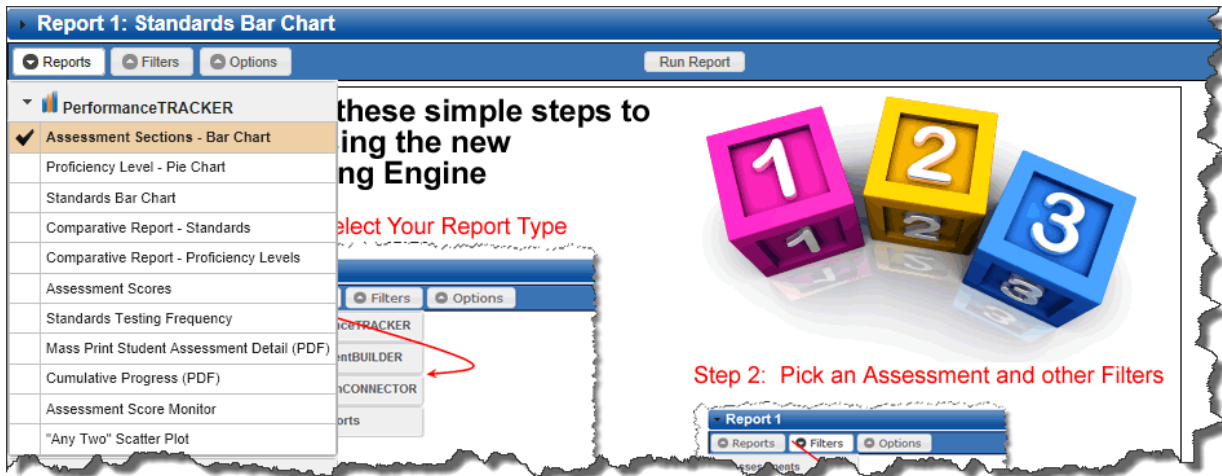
Report 1: Standards Bar Chart

Reports
Filters
Options
Run Report

PerformanceTRACKER
Assessment Sections - Bar Chart
Proficiency Level - Pie Chart
Standards Bar Chart
Comparative Report - Standards
Comparative Report - Proficiency Levels
Assessment Scores
Standards Testing Frequency
Mass Print Student Assessment Detail (PDF)
Cumulative Progress (PDF)
Assessment Score Monitor
"Any Two" Scatter Plot

these simple steps to
ing the new
ng Engine

elect Your Report Type

Filters
Options
nceTRACKER
entBUILDER
nCONNECTOR
orts

Step 2: Pick an Assessment and other Filters

Report 1
Reports
Filters
Options
ssessments